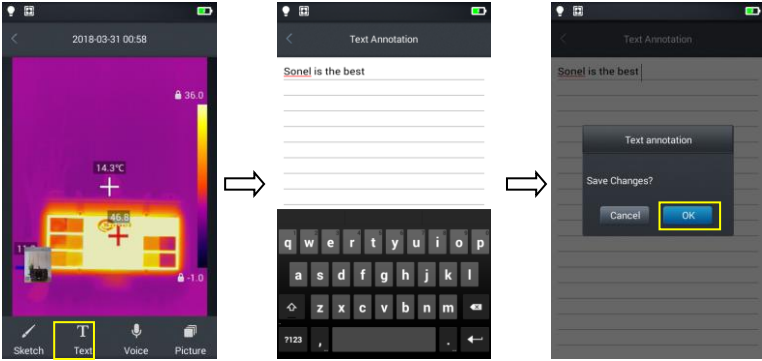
2018-03-31 00:58

36.0

14.3℃

46.8

11

-1.0

Sketch
Text
Voice
Picture

Text Annotation

Sonel is the best

q w e r t y u i o p
a s d f g h j k l
z x c v b n m
?123 , .

Text Annotation

Sonel is the best

Text annotation

Save Changes?

Cancel
OK